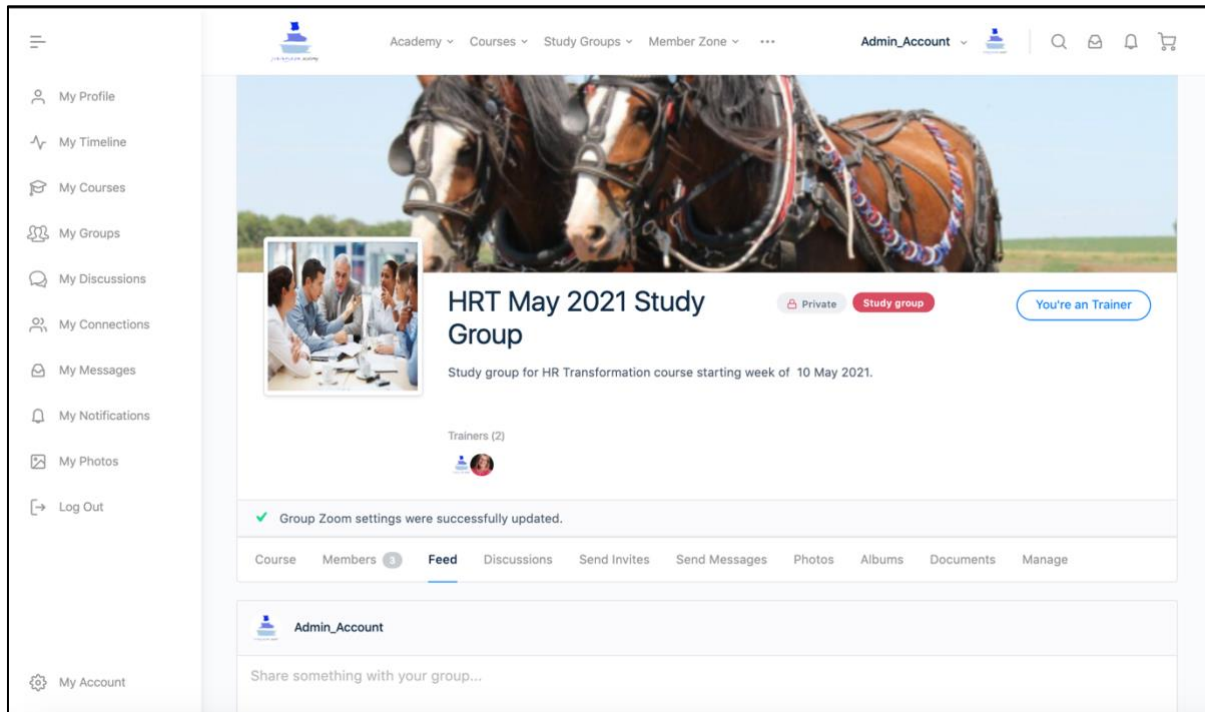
My Profile
My Timeline
My Courses
My Groups
My Discussions
My Connections
My Messages
My Notifications
My Photos
Log Out
My Account

Academy Courses Study Groups Member Zone ···
Admin_Account

HRT May 2021 Study Group
Private
Study group
You're an Trainer

Study group for HR Transformation course starting week of 10 May 2021.

Trainers (2)

Group Zoom settings were successfully updated.

Course Members 3 Feed Discussions Send Invites Send Messages Photos Albums Documents Manage

Admin_Account

Share something with your group...